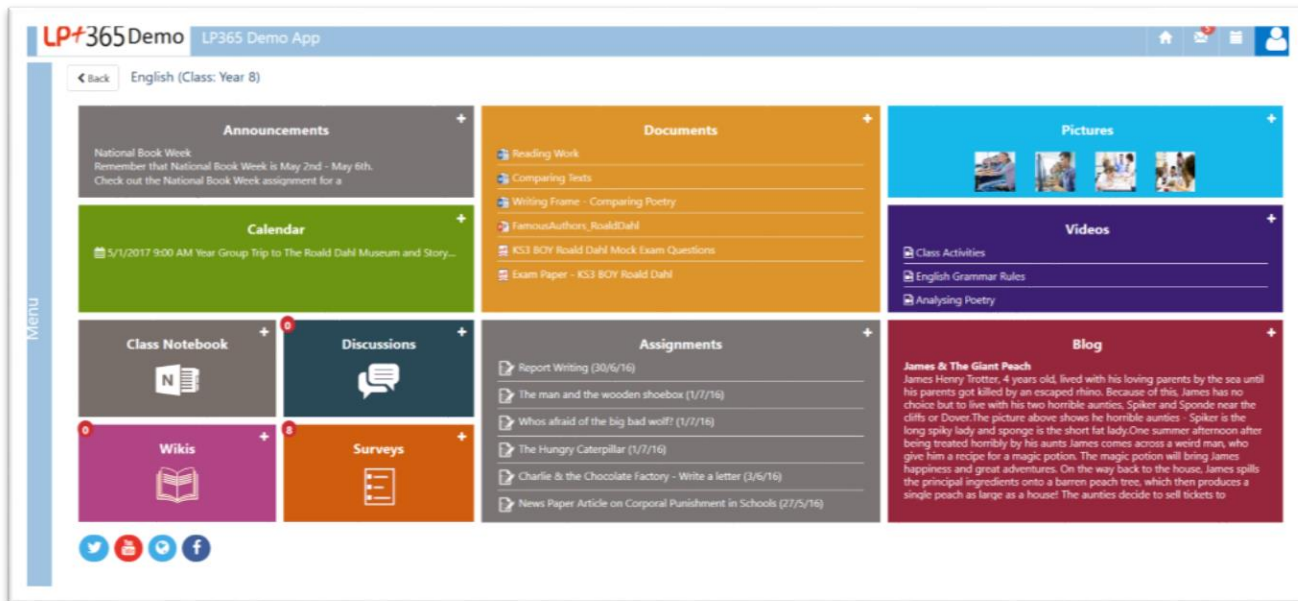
LP+365 Demo LP365 Demo App

Menu

Back English (Class: Year 8)

Announcements
National Book Week
Remember that National Book Week is May 2nd - May 6th.
Check out the National Book Week assignment for a

Documents
Reading Work
Comparing Texts
Writing Frame - Comparing Poetry
FamousAuthors_RoaldDahl
KS3 BOY Roald Dahl Mock Exam Questions
Exam Paper - KS3 BOY Roald Dahl

Pictures

Calendar
5/1/2017 9:00 AM Year Group Trip to The Roald Dahl Museum and Story...

Videos
Class Activities
English Grammar Rules
Analysing Poetry

Class Notebook

0
Discussions

Assignments
Report Writing (30/6/16)
The man and the wooden shoebox (1/7/16)
Whos afraid of the big bad wolf? (1/7/16)
The Hungry Caterpillar (1/7/16)
Charlie & the Chocolate Factory - Write a letter (3/6/16)
News Paper Article on Corporal Punishment in Schools (27/5/16)

Blog
James & The Giant Peach
James Henry Trotter, 4 years old, lived with his loving parents by the sea until his parents got killed by an escaped rhino. Because of this, James has no choice but to live with his two horrible aunties, Spiker and Sponde near the cliffs or Dover.The picture above shows he horrible aunties - Spiker is the long spiky lady and sponge is the short fat lady.One summer afternoon after being treated horribly by his aunts James comes across a weird man, who give him a recipe for a magic potion. The magic potion will bring James happiness and great adventures. On the way back to the house, James spills the principal ingredients onto a barren peach tree, which then produces a single peach as large as a house! The aunties decide to sell tickets to

0
Wikis

8
Surveys